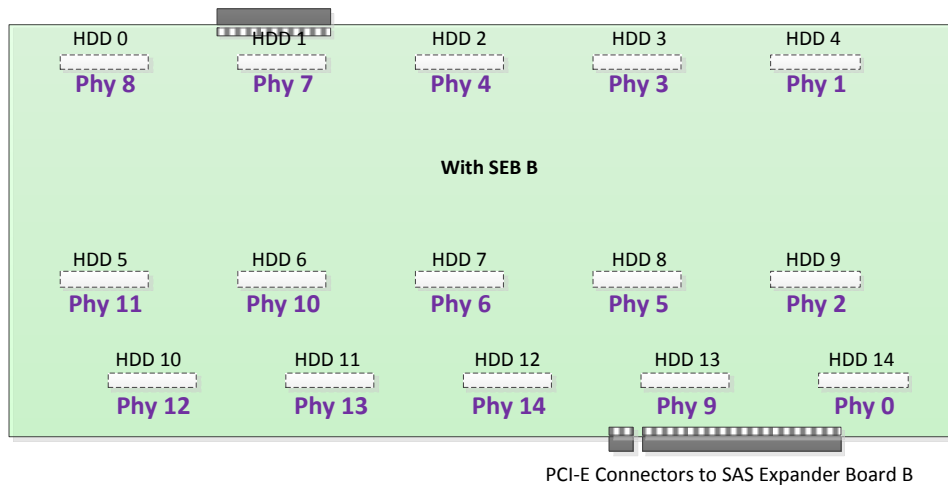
HDD 0
Phy 8

HDD 1
Phy 7

HDD 2
Phy 4

HDD 3
Phy 3

HDD 4
Phy 1

With SEB B

HDD 5
Phy 11

HDD 6
Phy 10

HDD 7
Phy 6

HDD 8
Phy 5

HDD 9
Phy 2

HDD 10
Phy 12

HDD 11
Phy 13

HDD 12
Phy 14

HDD 13
Phy 9

HDD 14
Phy 0

PCI-E Connectors to SAS Expander Board B